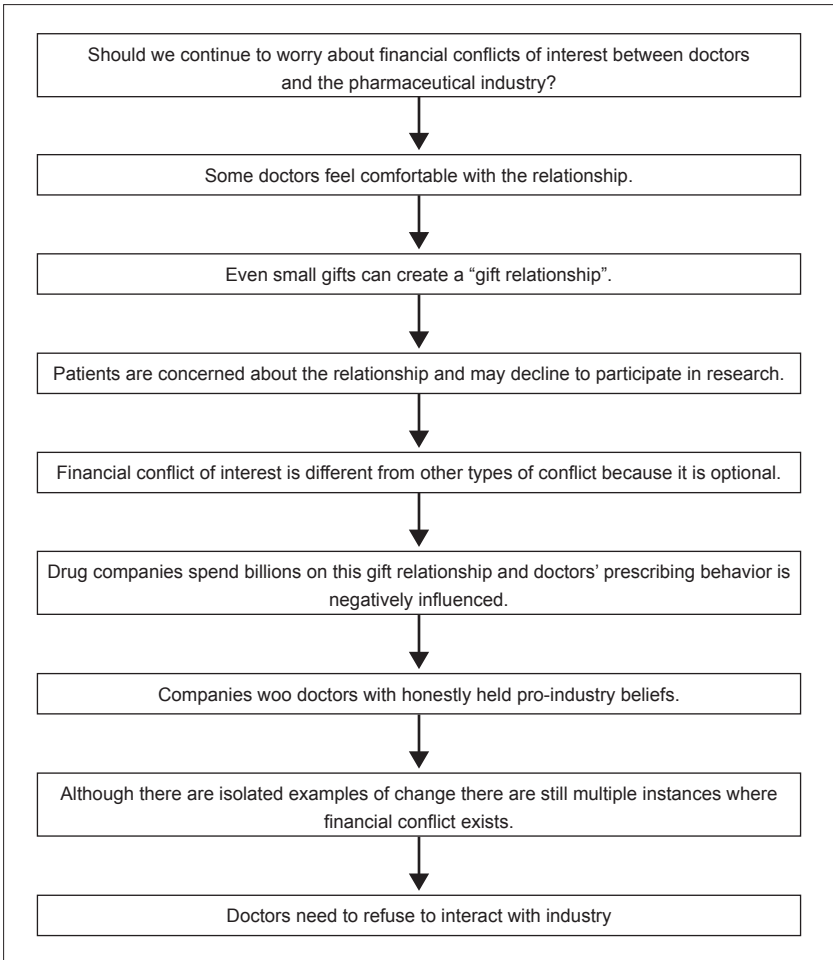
Should we continue to worry about financial conflicts of interest between doctors and the pharmaceutical industry?

Some doctors feel comfortable with the relationship.

Even small gifts can create a “gift relationship”.

Patients are concerned about the relationship and may decline to participate in research.

Financial conflict of interest is different from other types of conflict because it is optional.

Drug companies spend billions on this gift relationship and doctors’ prescribing behavior is negatively influenced.

Companies woo doctors with honestly held pro-industry beliefs.

Although there are isolated examples of change there are still multiple instances where financial conflict exists.

Doctors need to refuse to interact with industry